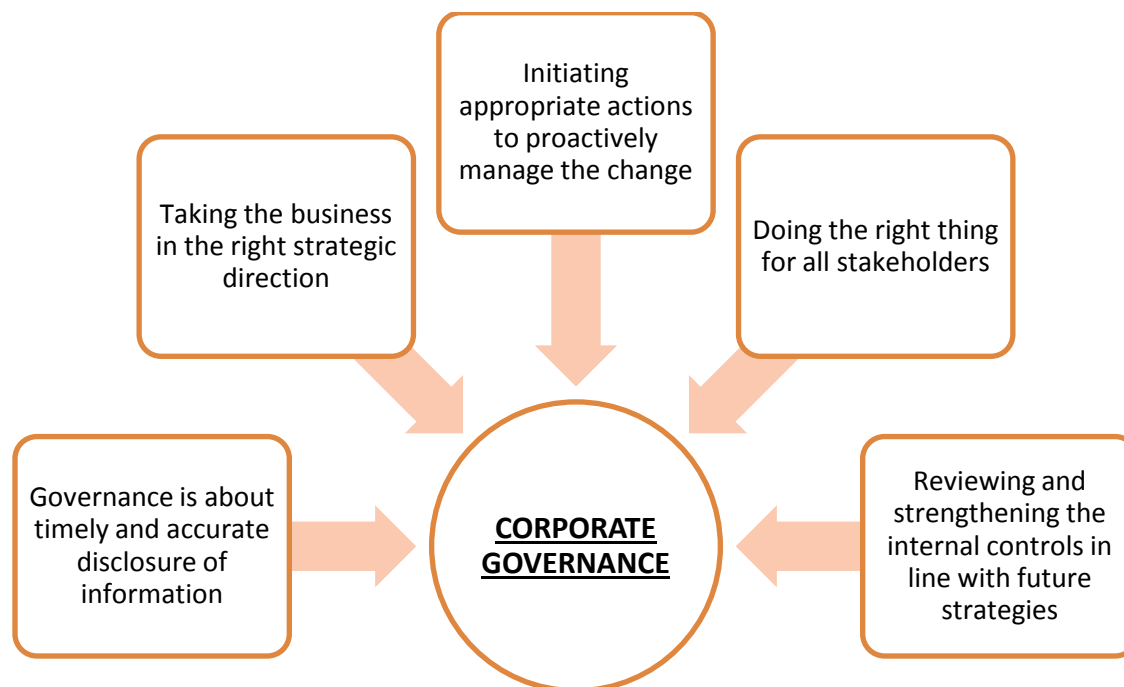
Initiating appropriate actions to proactively manage the change

Taking the business in the right strategic direction

Doing the right thing for all stakeholders

Governance is about timely and accurate disclosure of information

CORPORATE GOVERNANCE

Reviewing and strengthening the internal controls in line with future strategies